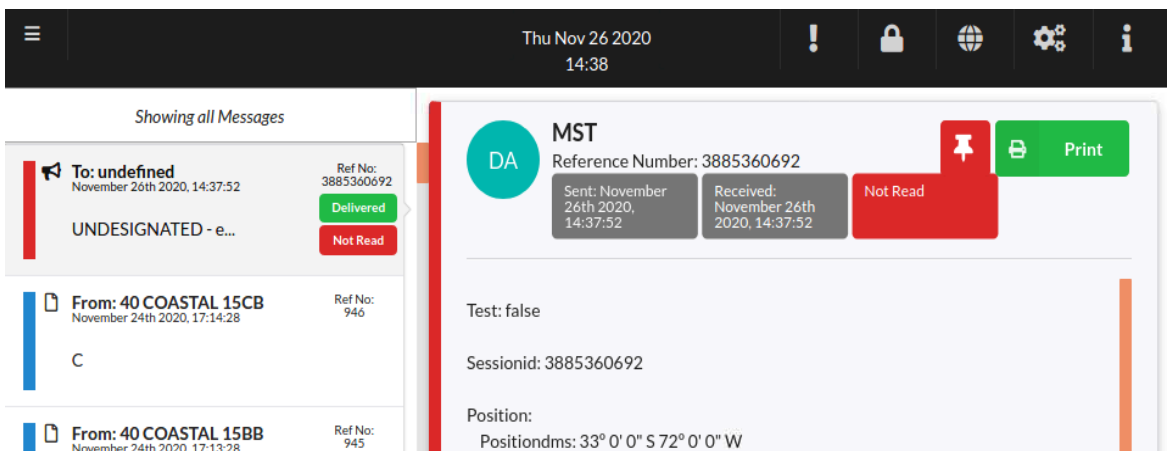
Thu Nov 26 2020
14:38

Showing all Messages

To: undefined
November 26th 2020, 14:37:52
Ref No: 3885360692
Delivered
Not Read
UNDESIGNATED - e...

From: 40 COASTAL 15CB
November 24th 2020, 17:14:28
Ref No: 946
C

From: 40 COASTAL 15BB
November 24th 2020, 17:13:28
Ref No: 945

DA
MST
Reference Number: 3885360692
Print
Sent: November 26th 2020, 14:37:52
Received: November 26th 2020, 14:37:52
Not Read

Test: false

Sessionid: 3885360692

Position:
Positiondms: 33° 0' 0" S 72° 0' 0" W